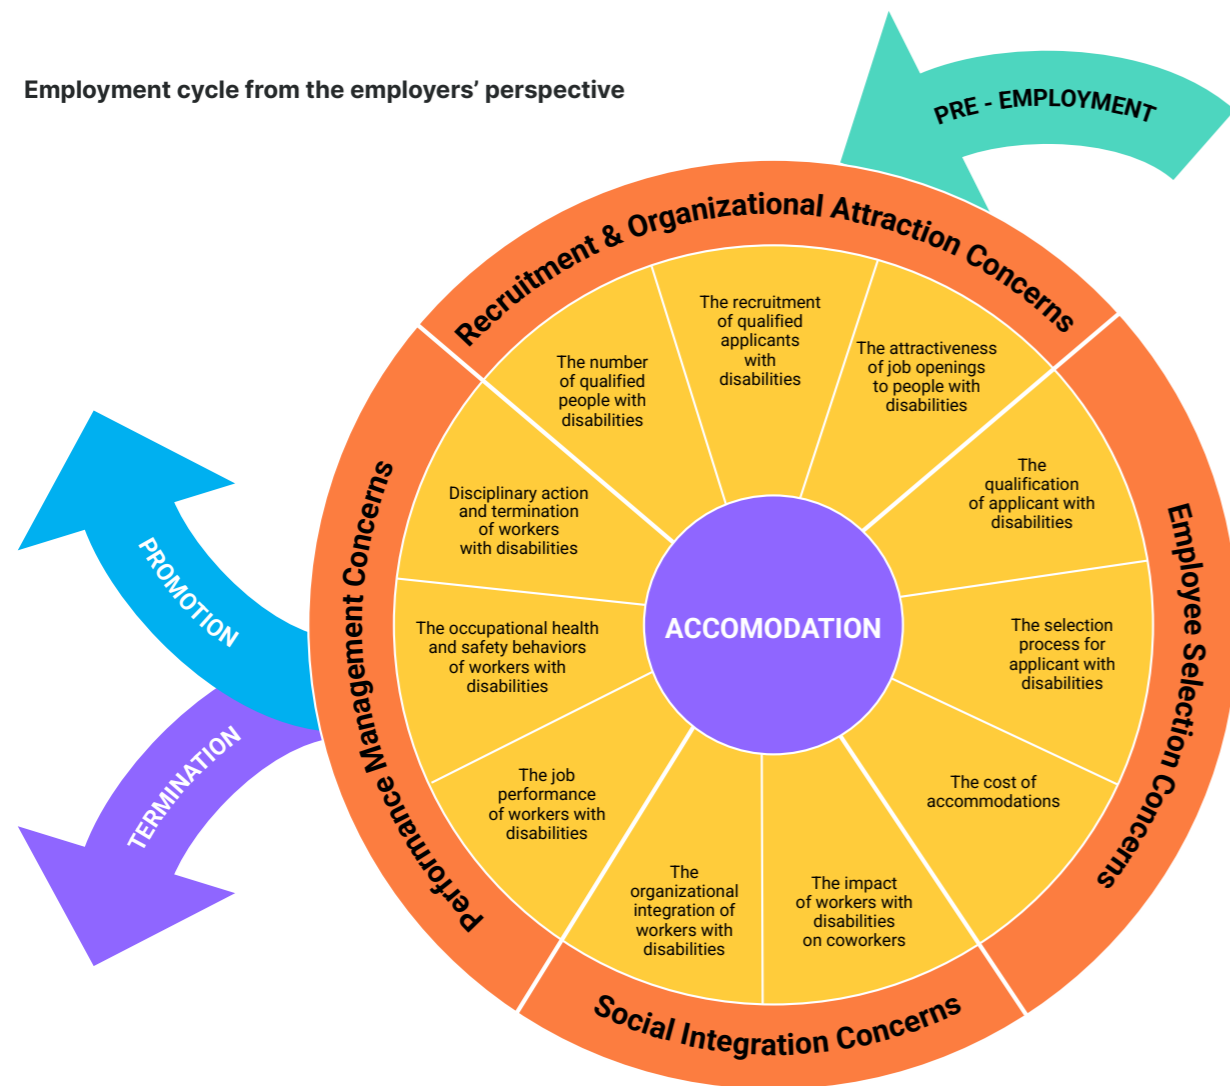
Employment cycle from the employers' perspective

PRE - EMPLOYMENT

Recruitment & Organizational Attraction Concerns

The number of qualified people with disabilities

The recruitment of qualified applicants with disabilities

The attractiveness of job openings to people with disabilities

Employee Selection Concerns

The qualification of applicant with disabilities

The selection process for applicant with disabilities

The cost of accommodations

Social Integration Concerns

The impact of workers with disabilities on coworkers

The organizational integration of workers with disabilities

Performance Management Concerns

The job performance of workers with disabilities

The occupational health and safety behaviors of workers with disabilities

Disciplinary action and termination of workers with disabilities

ACCOMODATION

PROMOTION

TERMINATION